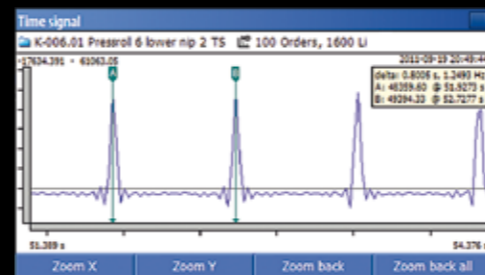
Time signal

K-006.01 Pressroll 6 lower nip 2 TS 100 Orders, 1600 Li

-17634.391 - 61063.05

2011-09-19 20:49:44

A

B

delta: 0.8005 s, 1.2490 Hz
A: 46359.60 @ 51.9273 s
B: 49294.23 @ 52.7277 s

51.389 s

54.376 s

Zoom X

Zoom Y

Zoom back

Zoom back all